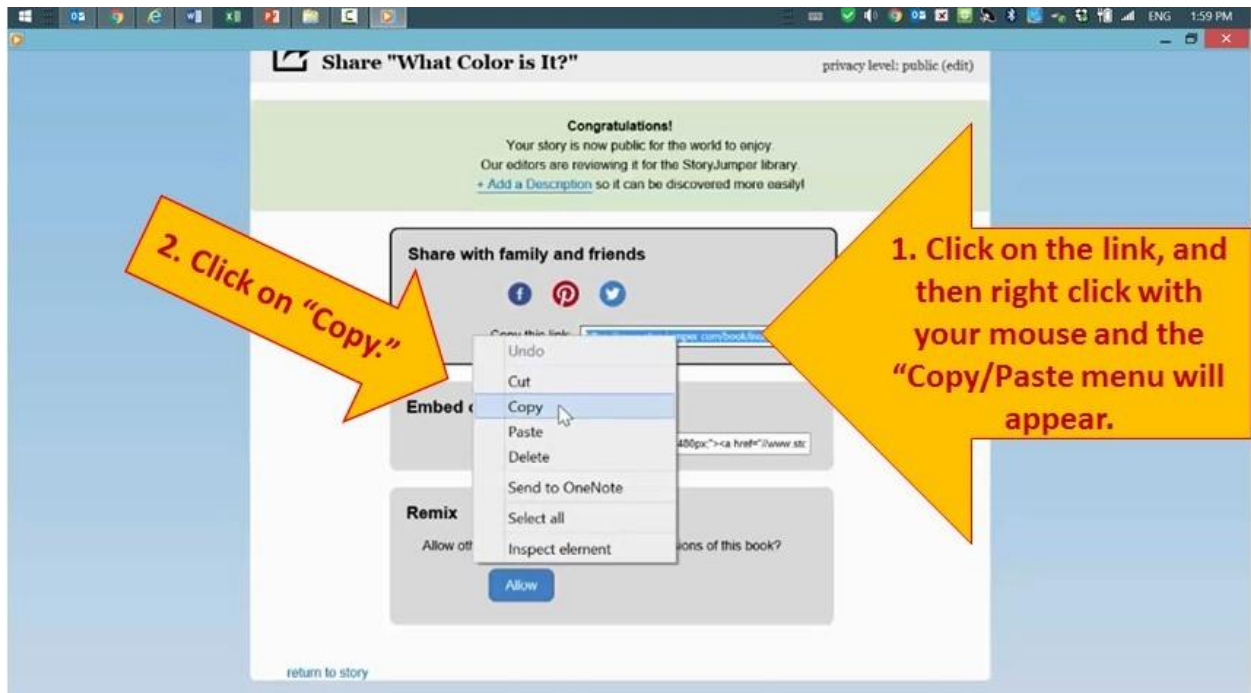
ENG 1:59 PM

Share "What Color is It?"

privacy level: public (edit)

Congratulations!
Your story is now public for the world to enjoy.
Our editors are reviewing it for the StoryJumper library.
+ Add a Description so it can be discovered more easily!

Share with family and friends

Copy this link: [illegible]

Undo
Cut
Copy
Paste
Delete
Send to OneNote
Select all
Inspect element

Embed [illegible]

480px"><a href="//www.st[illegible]

Remix

Allow oth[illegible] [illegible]ions of this book?

Allow

return to story

2. Click on "Copy."

1. Click on the link, and then right click with your mouse and the "Copy/Paste menu will appear.